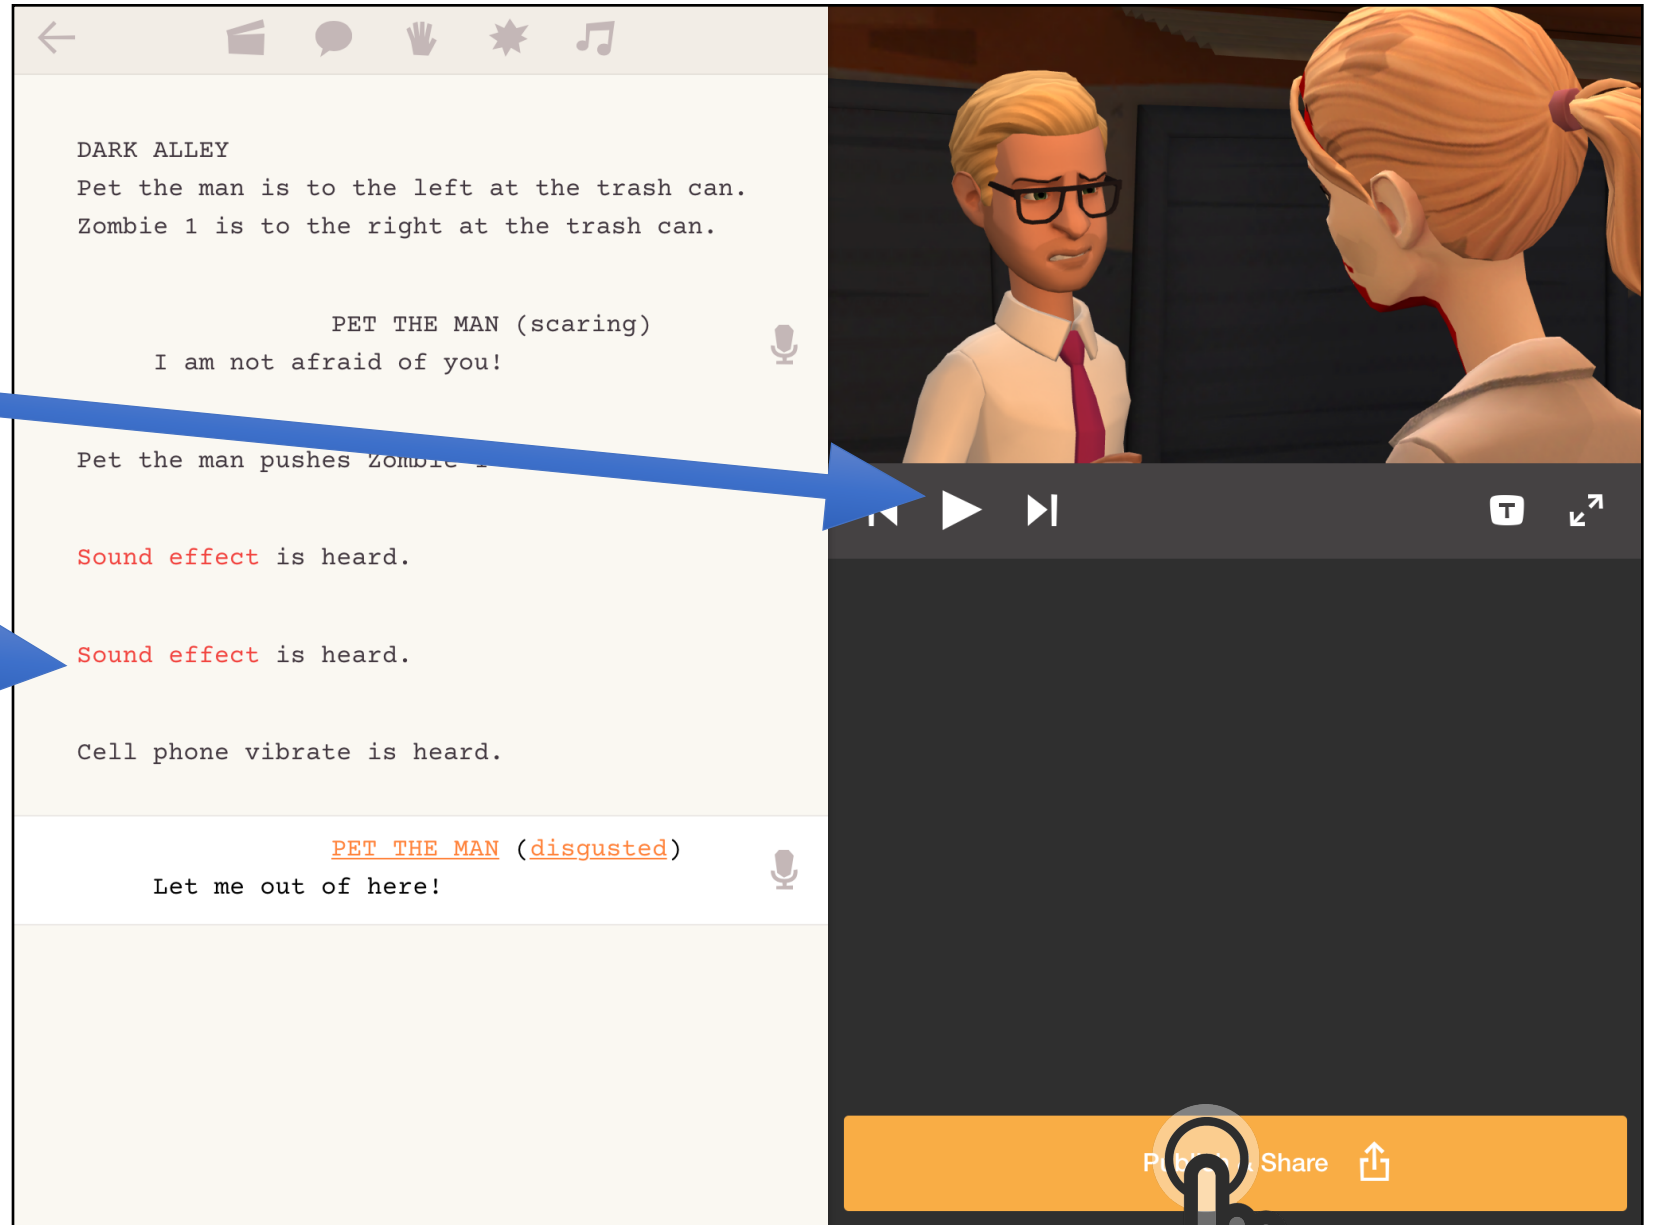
DARK ALLEY
Pet the man is to the left at the trash can.
Zombie 1 is to the right at the trash can.

PET THE MAN (scaring)
I am not afraid of you!

Pet the man pushes Zombie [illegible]

Sound effect is heard.

Sound effect is heard.

Cell phone vibrate is heard.

PET THE MAN (disgusted)
Let me out of here!

T

P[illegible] Share